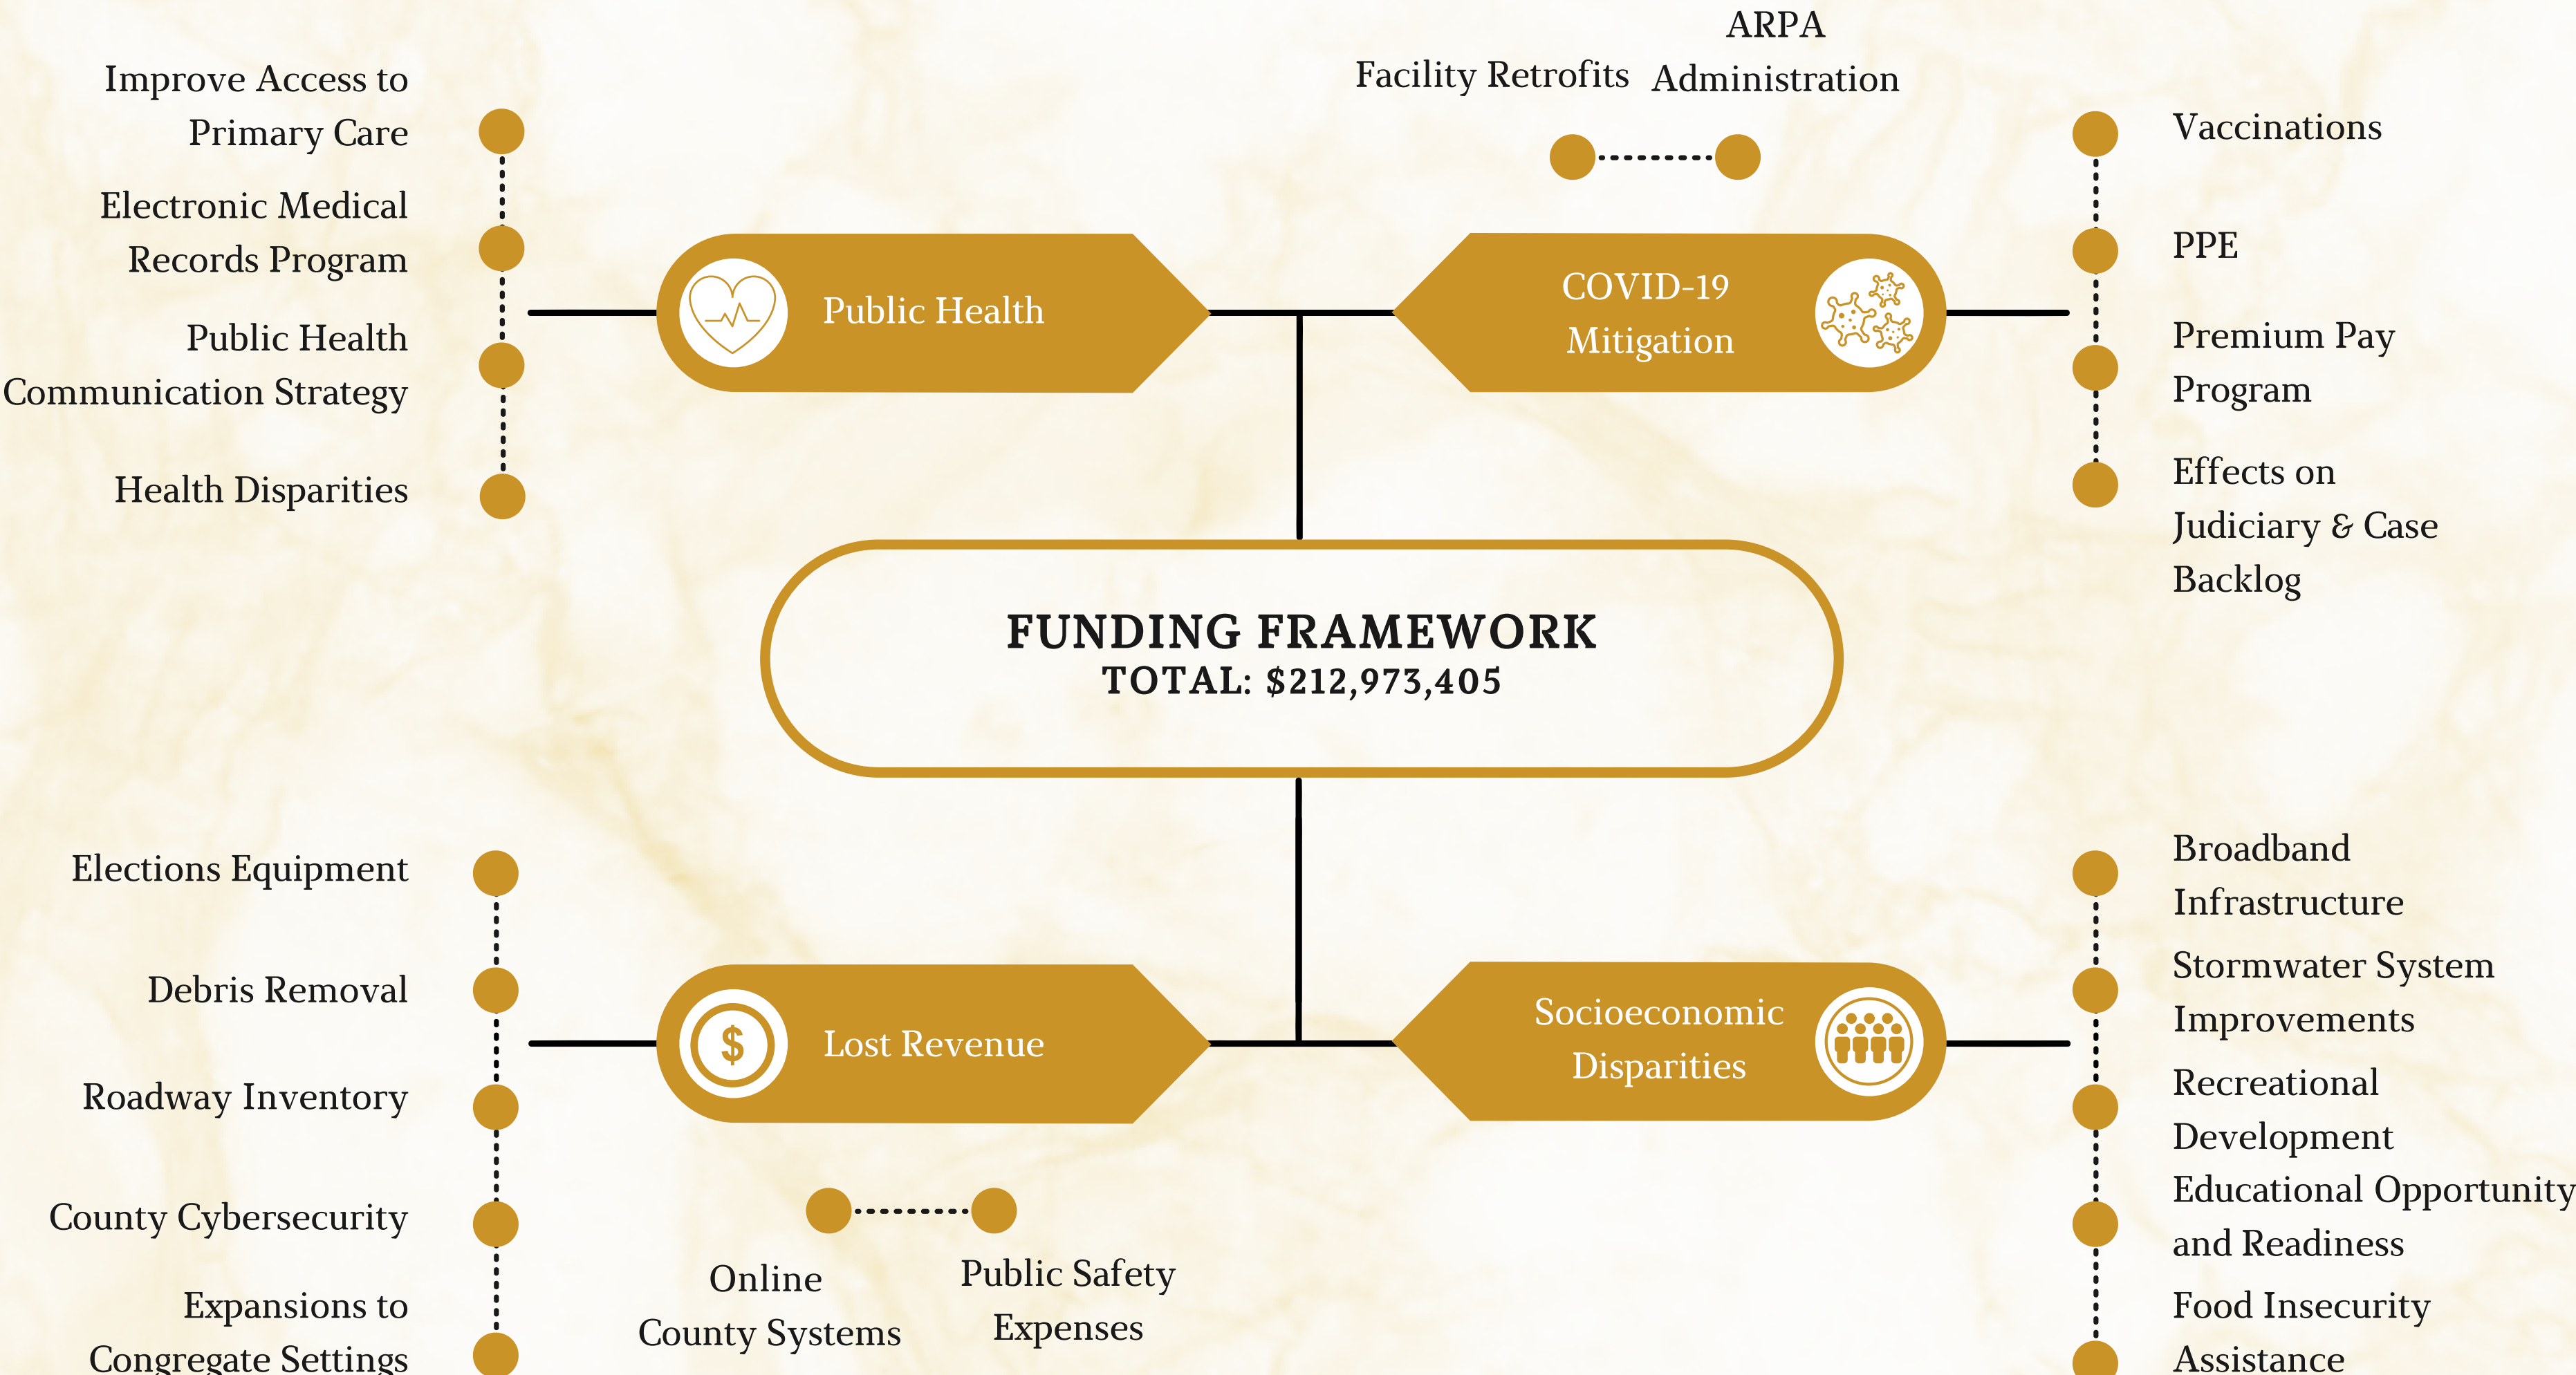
Improve Access to Primary Care

Electronic Medical Records Program

Public Health Communication Strategy

Health Disparities

Public Health

Facility Retrofits

ARPA Administration

COVID-19 Mitigation

Vaccinations

PPE

Premium Pay Program

Effects on Judiciary & Case Backlog

FUNDING FRAMEWORK
TOTAL: $212,973,405

Elections Equipment

Debris Removal

Roadway Inventory

County Cybersecurity

Expansions to Congregate Settings

Lost Revenue

$

Online County Systems

Public Safety Expenses

Socioeconomic Disparities

Broadband Infrastructure

Stormwater System Improvements

Recreational Development

Educational Opportunity and Readiness

Food Insecurity Assistance